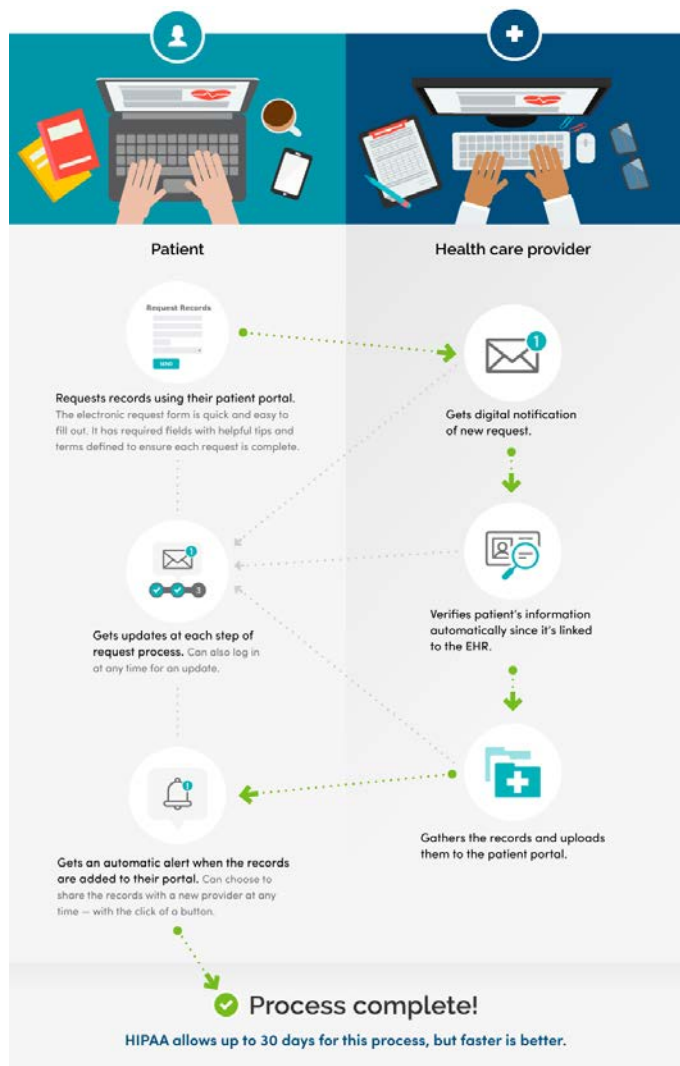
Patient

Health care provider

Request Records

SEND

Requests records using their patient portal. The electronic request form is quick and easy to fill out. It has required fields with helpful tips and terms defined to ensure each request is complete.

1

Gets digital notification of new request.

1

3

Gets updates at each step of request process. Can also log in at any time for an update.

Verifies patient's information automatically since it's linked to the EHR.

1

Gets an automatic alert when the records are added to their portal. Can choose to share the records with a new provider at any time — with the click of a button.

Gathers the records and uploads them to the patient portal.

Process complete!

HIPAA allows up to 30 days for this process, but faster is better.